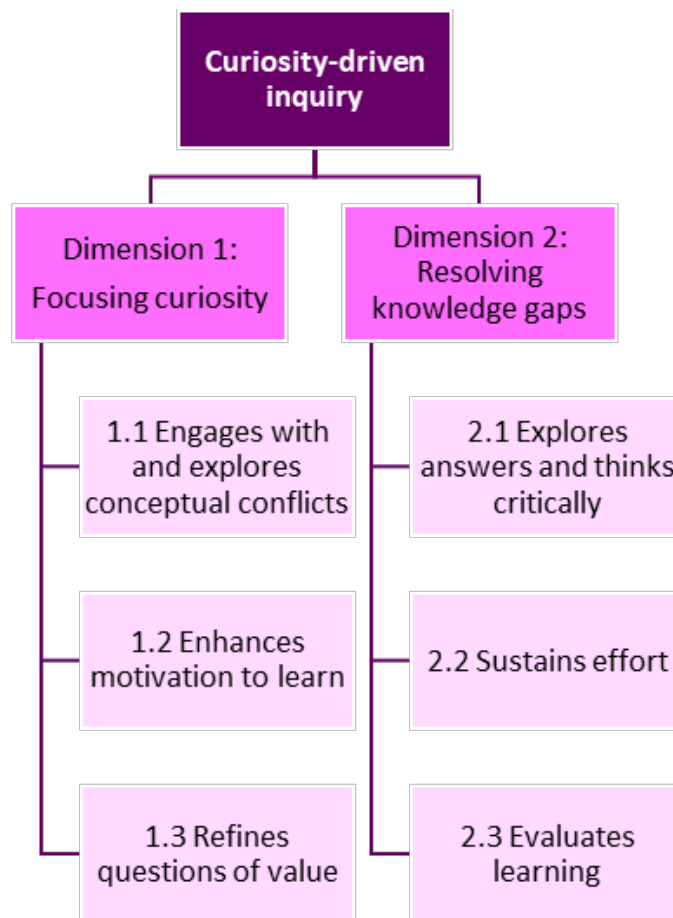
Curiosity-driven inquiry

Dimension 1: Focusing curiosity

1.1 Engages with and explores conceptual conflicts

1.2 Enhances motivation to learn

1.3 Refines questions of value

Dimension 2: Resolving knowledge gaps

2.1 Explores answers and thinks critically

2.2 Sustains effort

2.3 Evaluates learning